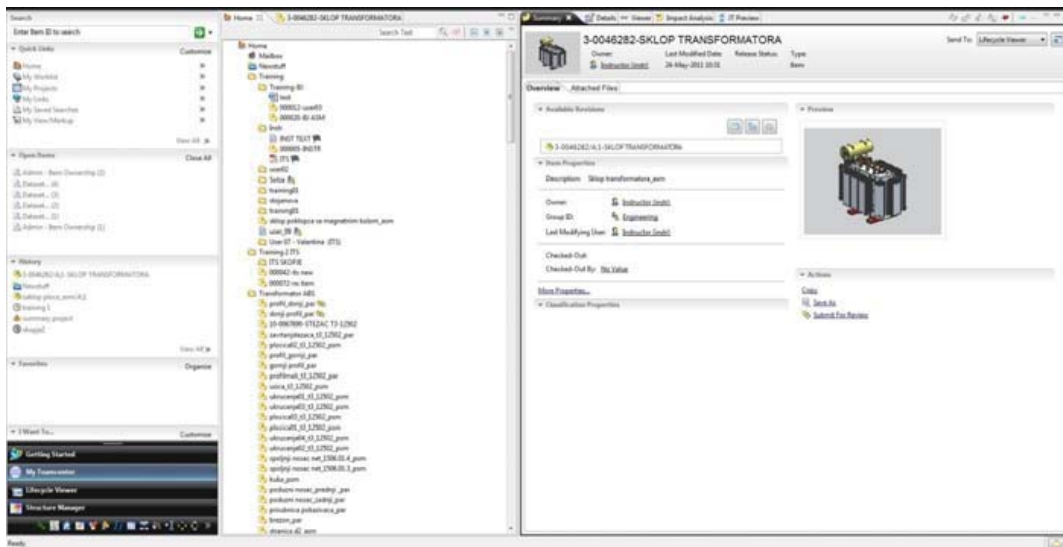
Search

Enter Item ID to search

Quick Links Customize
Home
My Worklist
My Projects
My Links
My Saved Searches
My View/Markup
View All

Open Items Close All
Admin - Item Ownership (2)
Dataset... (4)
Dataset... (3)
Dataset... (2)
Dataset... (1)
Admin - Item Ownership (1)

History
3-0046282/A;1-SKLOP TRANSFORMATORA
Newstuff
sablop plocu_ann/A;1
training 1
summary_project
skupe2
View All

Favorites Organize

I Want To... Customize

Getting Started
My Teamcenter
Lifecycle Viewer
Structure Manager

Home | 3-0046282-SKLOP TRANSFORMATORA
Search Text

Home
Mailbox
Newstuff
Training
Training 81
test
000012-user03
000020-83-ASM
Instr
INST TEXT
000005-INSTR
ITS
user02
Seba
training03
skijanova
training01
sklop poklopca sa magnetnim kolom_asm
user_09
User 07 - Valentina (ITS)
Training 2 ITS
ITS SKOPJE
000042-its new
000072-its item
Transformator 445
profil_donji_par
donji-profil_par
10-0067890-STEZAC TI-12562
zavrtanjstezaca_t3_12562_par
ploccica02_t3_12562_psm
profil_gornji_par
gornji-profil_par
profilmali_t3_12562_par
usica_t3_12562_psm
ukrucenje01_t3_12562_psm
ukrucenje02_t3_12562_psm
ploccica03_t3_12562_psm
ploccica01_t3_12562_psm
ukrucenje04_t3_12562_psm
ukrucenje02_t3_12562_psm
spoljnji nosac net_2506.01.4_psm
spoljnji nosac net_2506.01.3_psm
kuka_psm
podusni nosac_prednji_par
podusni nosac_zadnji_par
prirubnica pokasivaca_par
brezon_par
stranica d2_asm

Summary | Details | Viewer | Impact Analysis | JT Preview

3-0046282-SKLOP TRANSFORMATORA
Owner: Instructor (instr)
Last Modified Date: 24-May-2011 10:31
Release Status:
Type: Item

Send To: Lifecycle Viewer

Overview | Attached Files

Available Revisions
3-0046282/A;1-SKLOP TRANSFORMATORA

Item Properties
Description: Sklop transformatora_asm
Owner: Instructor (instr)
Group ID: Engineering
Last Modifying User: Instructor (instr)
Checked-Out:
Checked-Out By: No Value

More Properties...

Classification Properties

Preview

Actions
Copy
Save As
Submit For Review

Ready